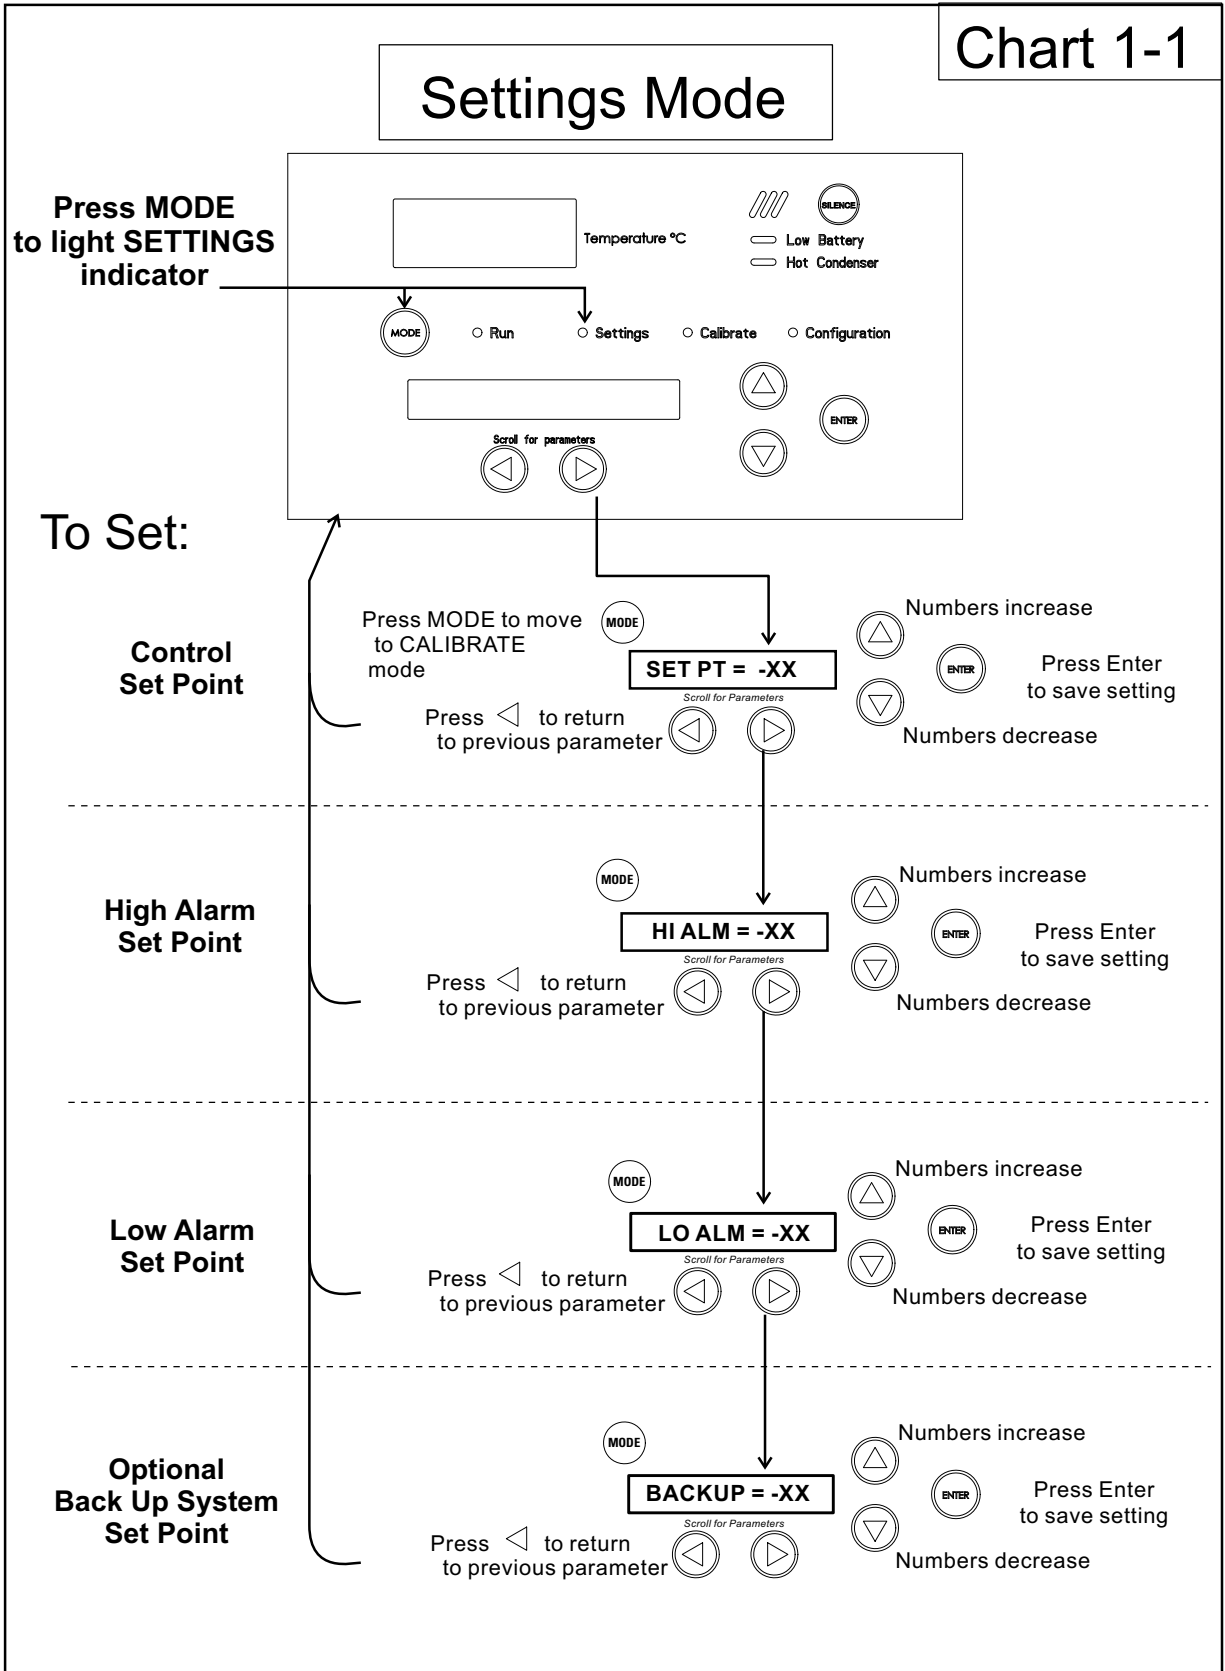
Chart 1-1

Settings Mode

Press MODE to light SETTINGS indicator

Temperature °C

SILENCE

Low Battery

Hot Condenser

MODE

Run

Settings

Calibrate

Configuration

ENTER

Scroll for parameters

To Set:

Control Set Point

Press MODE to move to CALIBRATE mode

MODE

SET PT = -XX

Scroll for Parameters

Press ◁ to return to previous parameter

Numbers increase

ENTER

Press Enter to save setting

Numbers decrease

High Alarm Set Point

MODE

HI ALM = -XX

Scroll for Parameters

Press ◁ to return to previous parameter

Numbers increase

ENTER

Press Enter to save setting

Numbers decrease

Low Alarm Set Point

MODE

LO ALM = -XX

Scroll for Parameters

Press ◁ to return to previous parameter

Numbers increase

ENTER

Press Enter to save setting

Numbers decrease

Optional Back Up System Set Point

MODE

BACKUP = -XX

Scroll for Parameters

Press ◁ to return to previous parameter

Numbers increase

ENTER

Press Enter to save setting

Numbers decrease